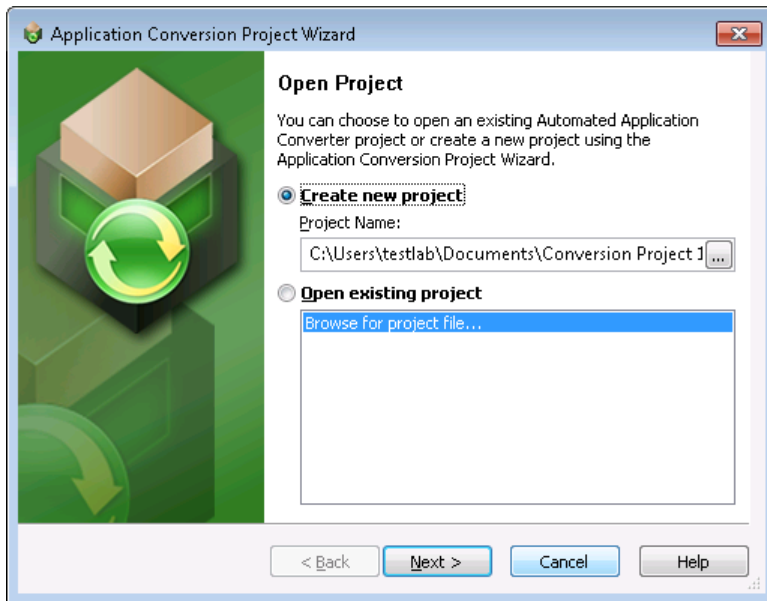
Application Conversion Project Wizard

Open Project

You can choose to open an existing Automated Application Converter project or create a new project using the Application Conversion Project Wizard.

Create new project

Project Name:

C:\Users\testlab\Documents\Conversion Project 1

...

Open existing project

Browse for project file...

< Back

Next >

Cancel

Help